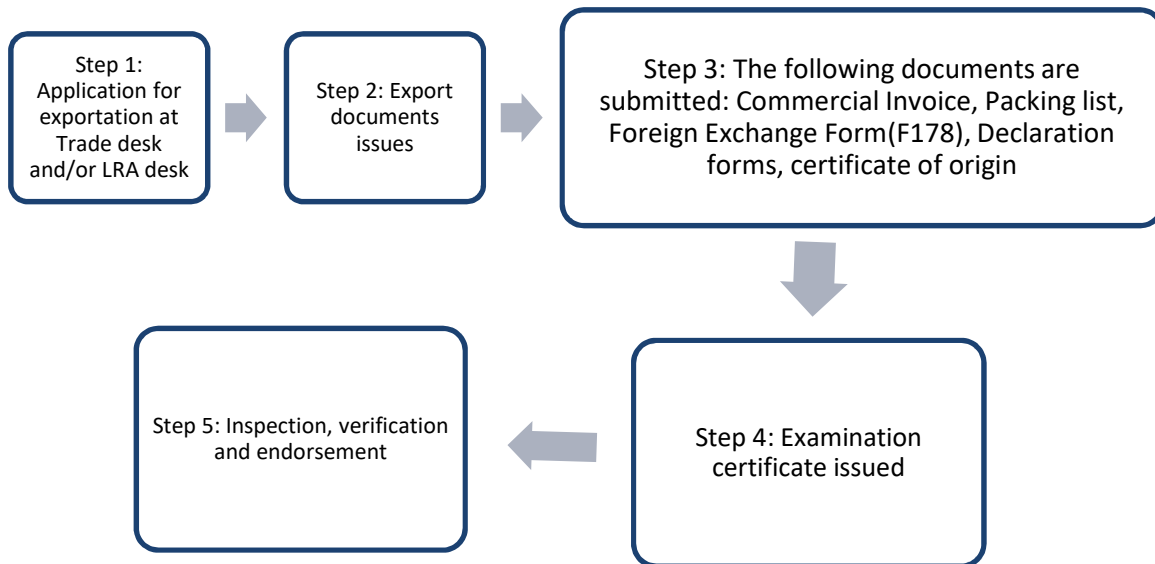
Step 1: Application for exportation at Trade desk and/or LRA desk

Step 2: Export documents issues

Step 3: The following documents are submitted: Commercial Invoice, Packing list, Foreign Exchange Form(F178), Declaration forms, certificate of origin

Step 4: Examination certificate issued

Step 5: Inspection, verification and endorsement